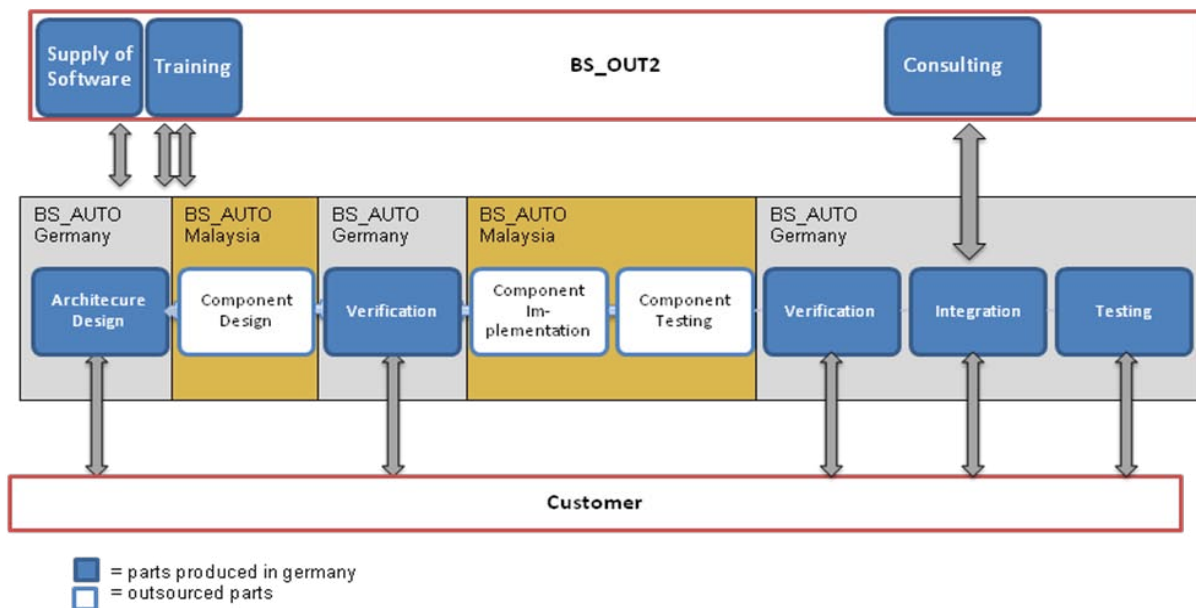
Supply of Software

Training

BS_OUT2

Consulting

BS_AUTO Germany

BS_AUTO Malaysia

BS_AUTO Germany

BS_AUTO Malaysia

BS_AUTO Germany

Architecure Design

Component Design

Verification

Component Implementation

Component Testing

Verification

Integration

Testing

Customer

= parts produced in germany
= outsourced parts